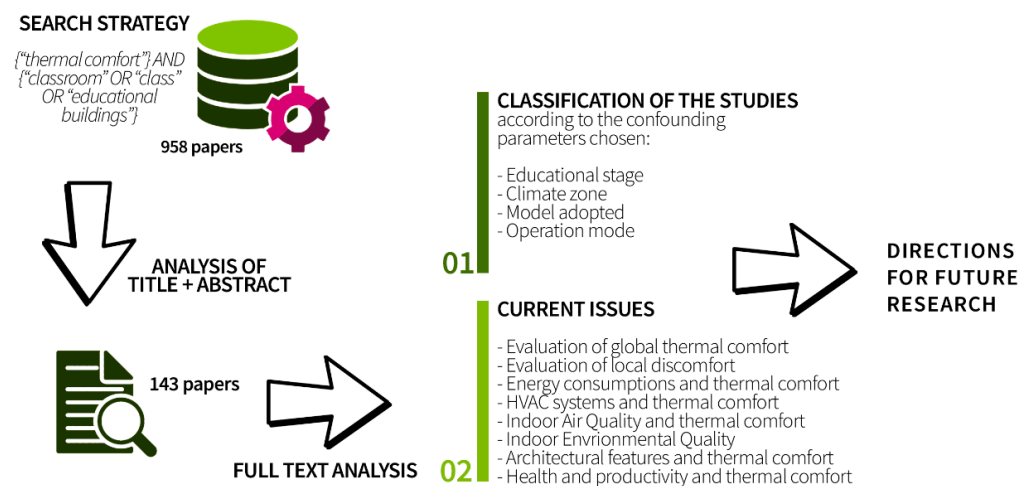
SEARCH STRATEGY

{"thermal comfort"} AND {"classroom" OR "class" OR "educational buildings"}

958 papers

ANALYSIS OF TITLE + ABSTRACT

143 papers

FULL TEXT ANALYSIS

01

CLASSIFICATION OF THE STUDIES according to the confounding parameters chosen:

- Educational stage
- Climate zone
- Model adopted
- Operation mode

02

CURRENT ISSUES

- Evaluation of global thermal comfort
- Evaluation of local discomfort
- Energy consumptions and thermal comfort
- HVAC systems and thermal comfort
- Indoor Air Quality and thermal comfort
- Indoor Envrionmental Quality
- Architectural features and thermal comfort
- Health and productivity and thermal comfort

DIRECTIONS FOR FUTURE RESEARCH